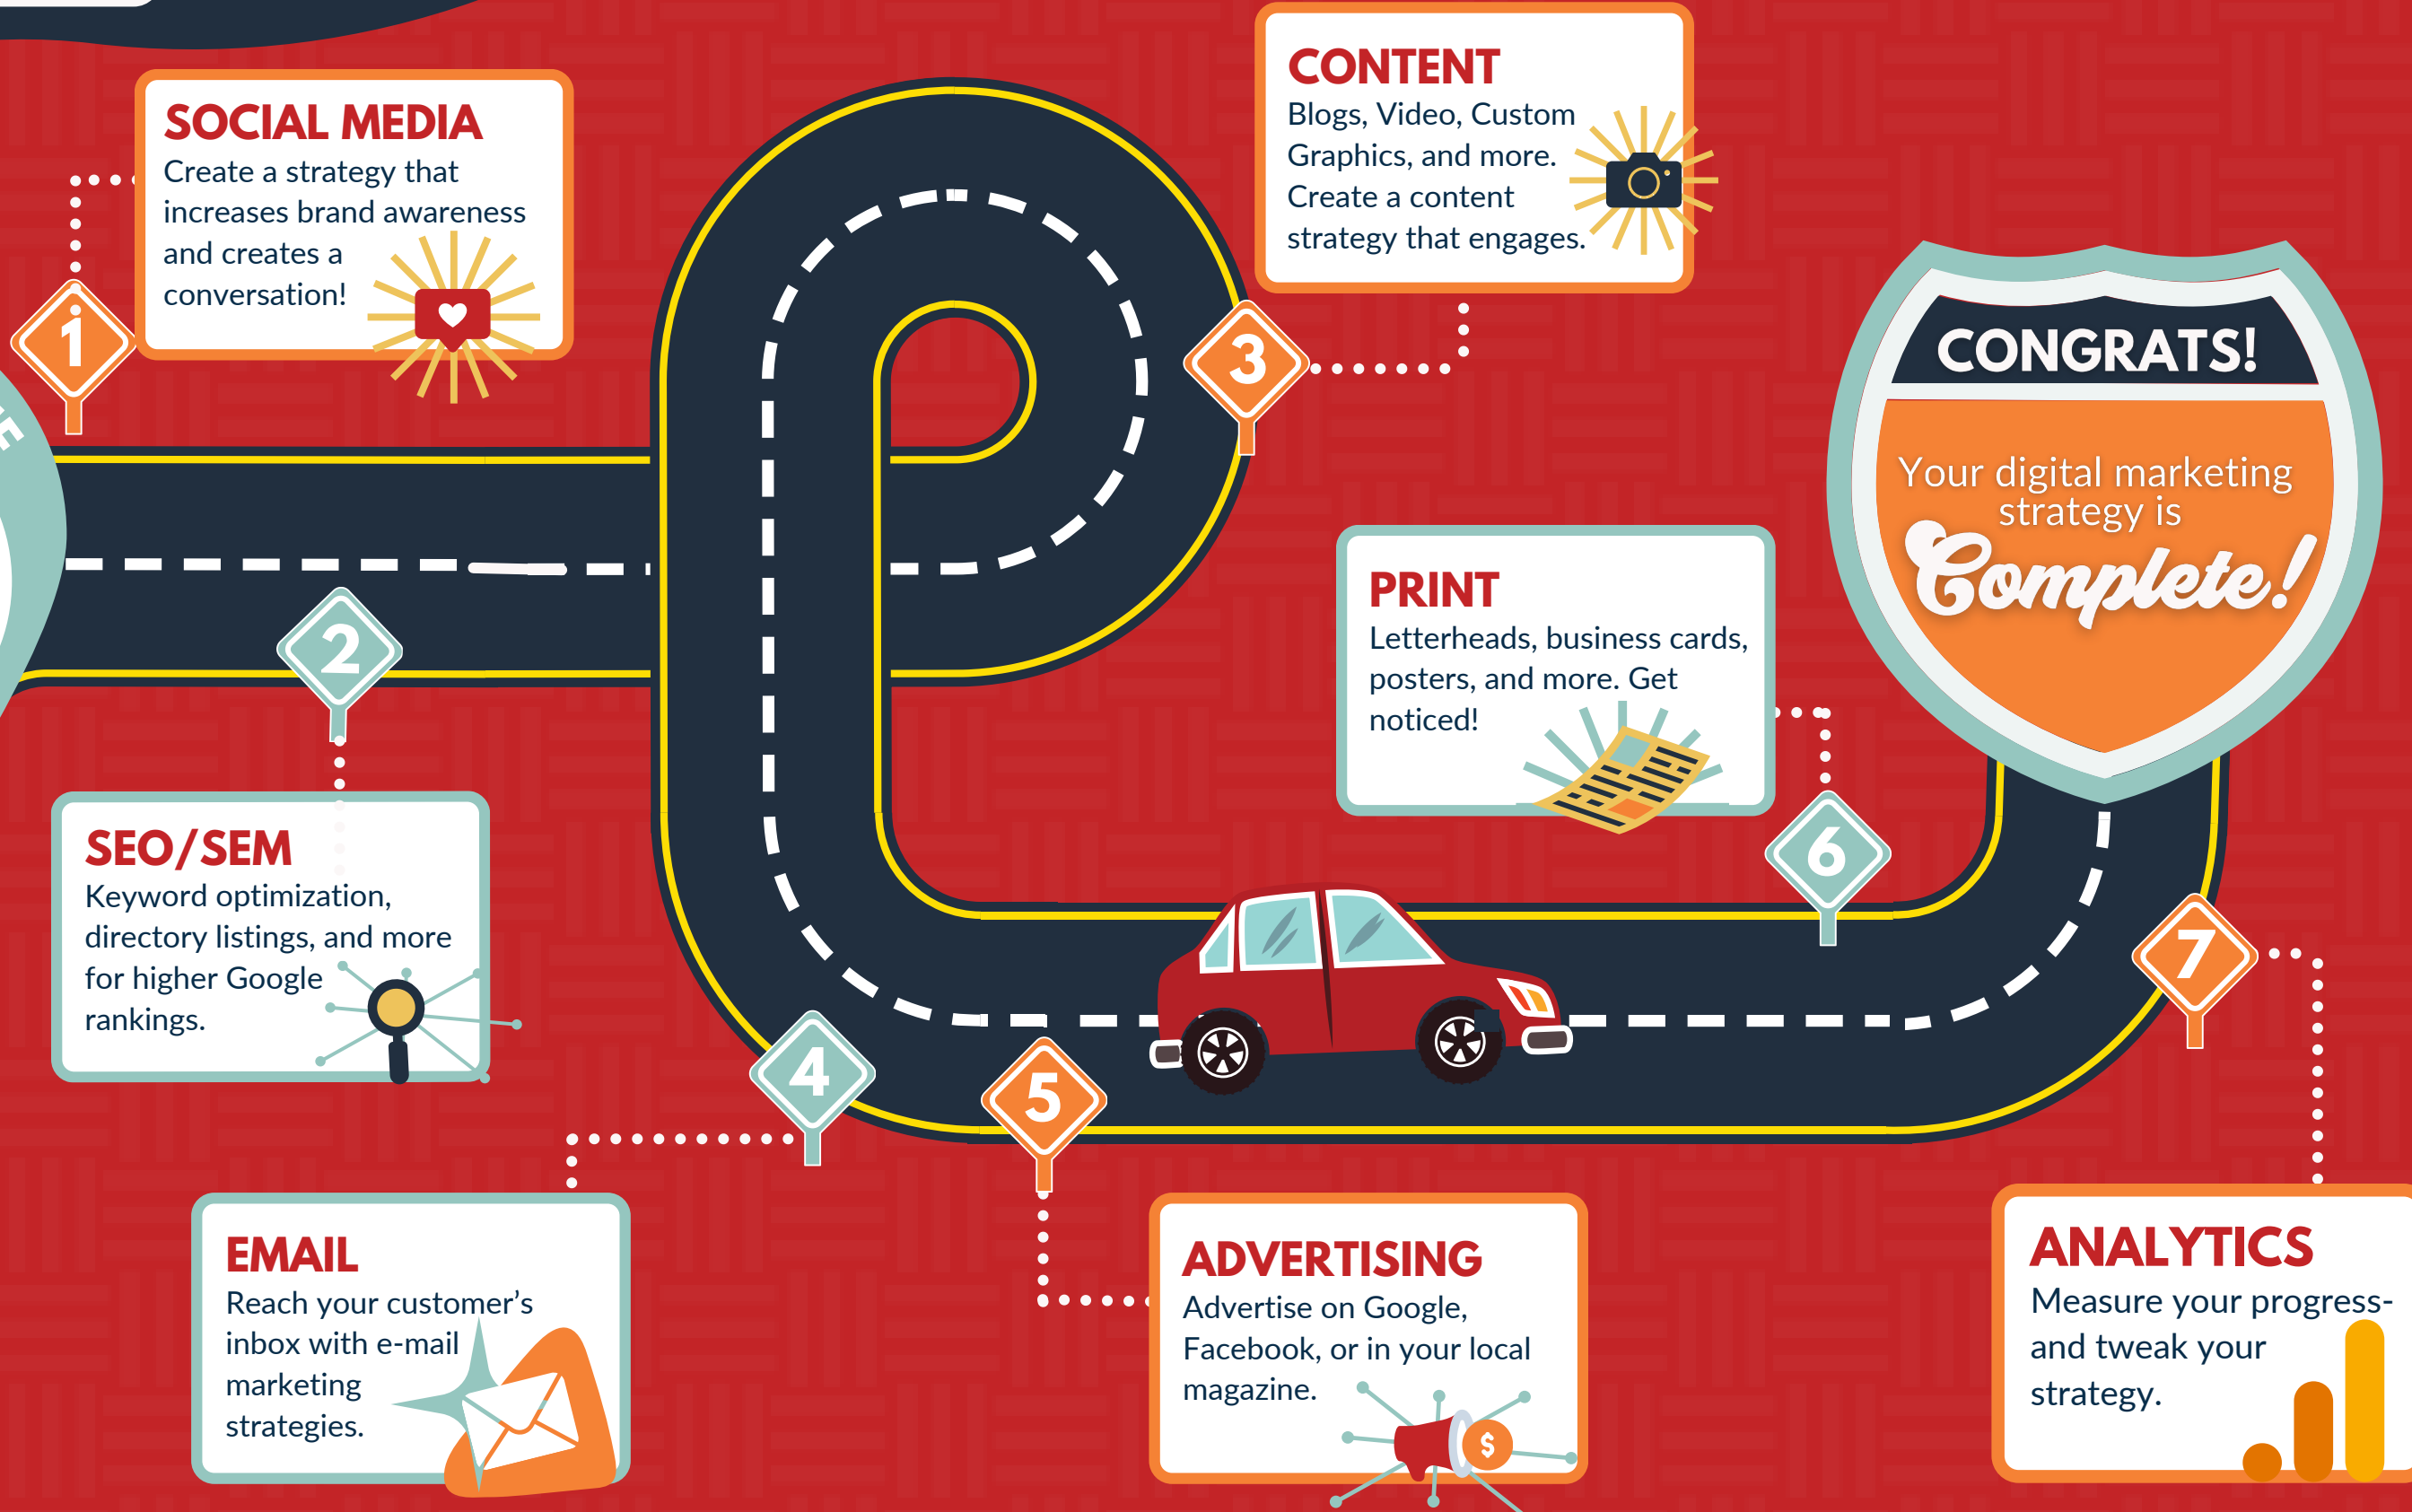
SOCIAL MEDIA
Create a strategy that increases brand awareness and creates a conversation!

1

CONTENT
Blogs, Video, Custom Graphics, and more. Create a content strategy that engages.

3

CONGRATS!
Your digital marketing strategy is Complete!

2

PRINT
Letterheads, business cards, posters, and more. Get noticed!

SEO/SEM
Keyword optimization, directory listings, and more for higher Google rankings.

6

7

4

5

EMAIL
Reach your customer's inbox with e-mail marketing strategies.

ADVERTISING
Advertise on Google, Facebook, or in your local magazine.

ANALYTICS
Measure your progress- and tweak your strategy.